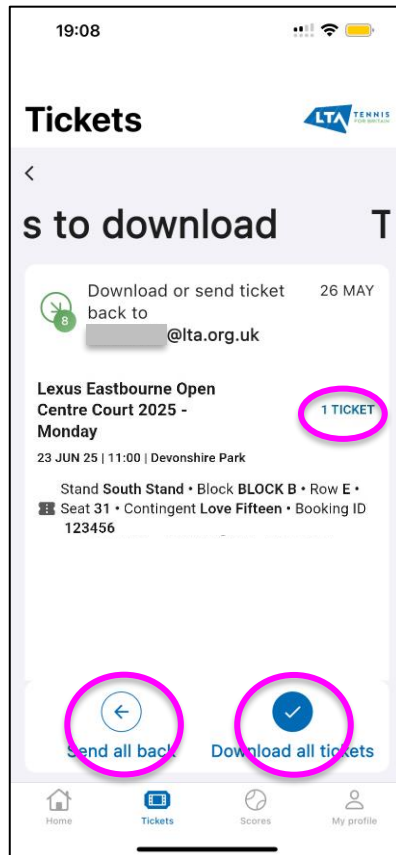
19:08

Tickets

LTA TENNIS FOR BRITAIN

<

s to download T

Download or send ticket back to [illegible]@lta.org.uk

26 MAY

8

Lexus Eastbourne Open Centre Court 2025 - Monday

1 TICKET

23 JUN 25 | 11:00 | Devonshire Park

Stand South Stand • Block BLOCK B • Row E • Seat 31 • Contingent Love Fifteen • Booking ID 123456

Send all back

Download all tickets

Home

Tickets

Scores

My profile